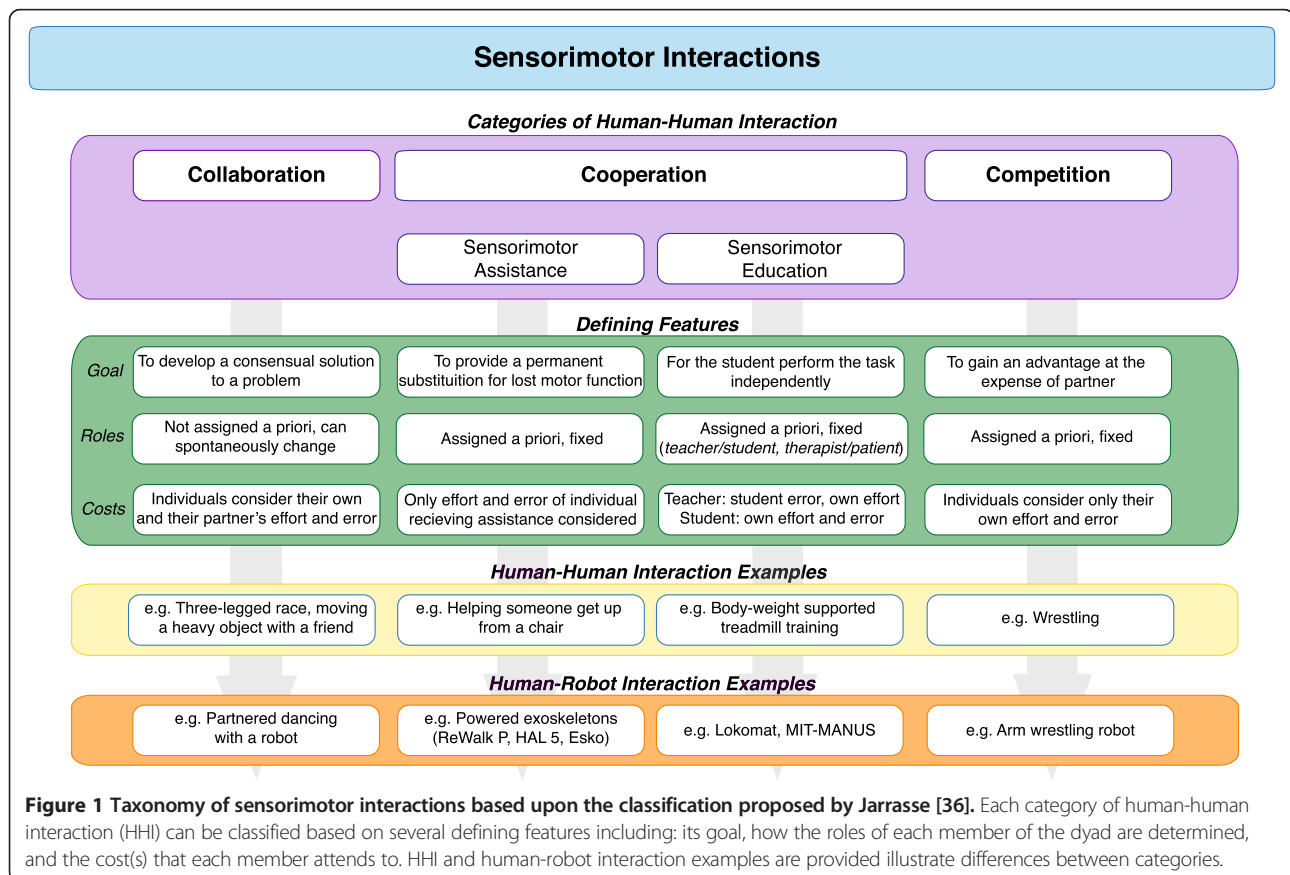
Sensorimotor Interactions

Categories of Human-Human Interaction

| Collaboration | Cooperation | | Competition |
|---|---|---|---|
| | Sensorimotor Assistance | Sensorimotor Education | |

Defining Features

| | Collaboration | Sensorimotor Assistance | Sensorimotor Education | Competition |
|---|---|---|---|---|
| Goal | To develop a consensual solution to a problem | To provide a permanent substituition for lost motor function | For the student perform the task independently | To gain an advantage at the expense of partner |
| Roles | Not assigned a priori, can spontaneously change | Assigned a priori, fixed | Assigned a priori, fixed (teacher/student, therapist/patient) | Assigned a priori, fixed |
| Costs | Individuals consider their own and their partner's effort and error | Only effort and error of individual recieving assistance considered | Teacher: student error, own effort Student: own effort and error | Individuals consider only their own effort and error |

Human-Human Interaction Examples

| e.g. Three-legged race, moving a heavy object with a friend | e.g. Helping someone get up from a chair | e.g. Body-weight supported treadmill training | e.g. Wrestling |
|---|---|---|---|

Human-Robot Interaction Examples

| e.g. Partnered dancing with a robot | e.g. Powered exoskeletons (ReWalk P, HAL 5, Esko) | e.g. Lokomat, MIT-MANUS | e.g. Arm wrestling robot |
|---|---|---|---|

Figure 1 Taxonomy of sensorimotor interactions based upon the classification proposed by Jarrasse [36]. Each category of human-human interaction (HHI) can be classified based on several defining features including: its goal, how the roles of each member of the dyad are determined, and the cost(s) that each member attends to. HHI and human-robot interaction examples are provided illustrate differences between categories.